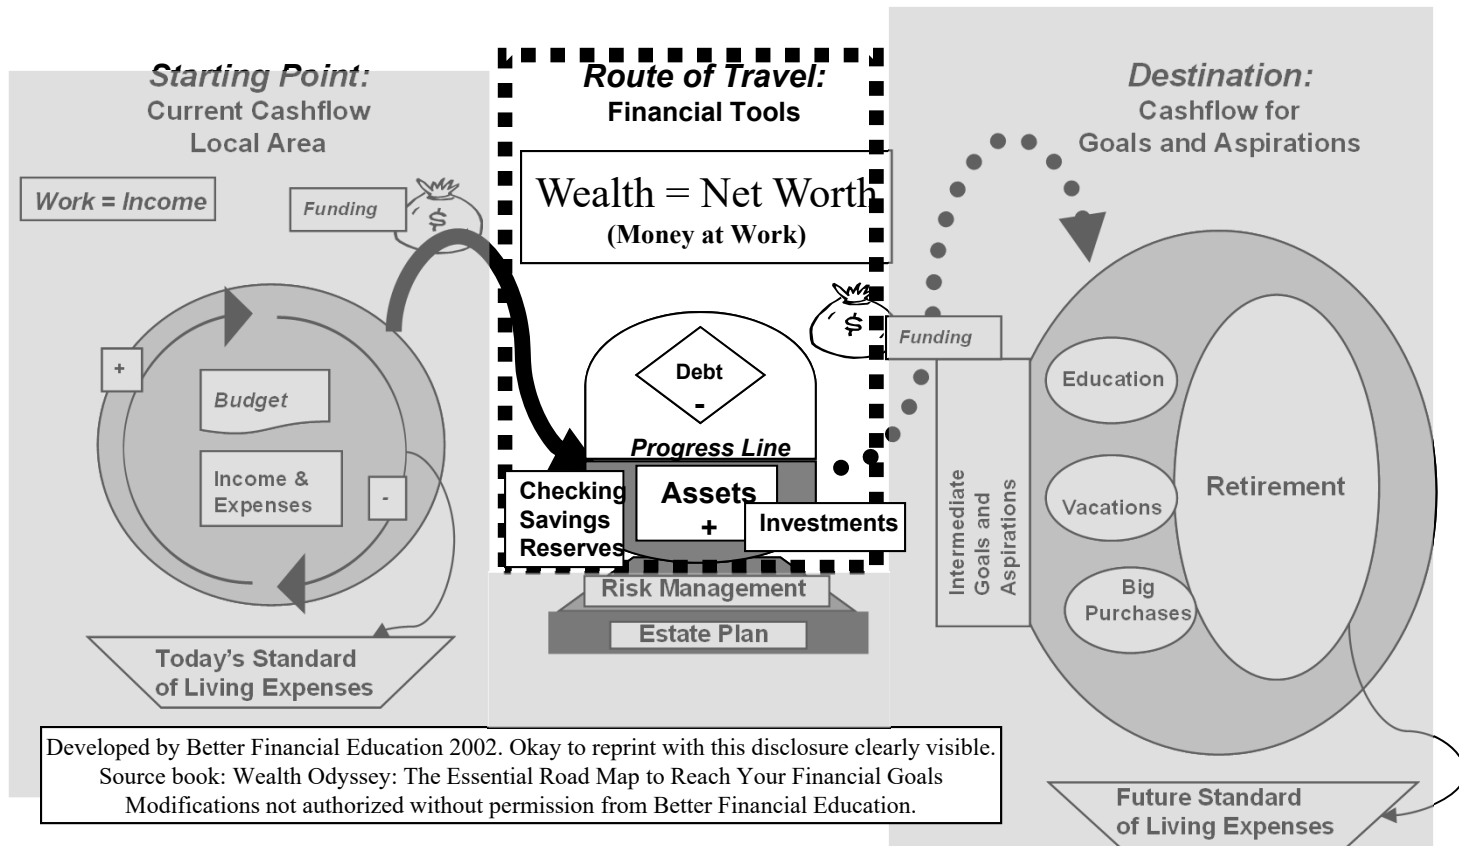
Starting Point:
Current Cashflow
Local Area

Work = Income

Funding

$

+

Budget

Income & Expenses

-

Today's Standard of Living Expenses

Route of Travel:
Financial Tools

Wealth = Net Worth
(Money at Work)

$

Debt
-

Progress Line

Checking
Savings
Reserves

Assets
+

Investments

Risk Management

Estate Plan

Destination:
Cashflow for
Goals and Aspirations

Funding

Intermediate Goals and Aspirations

Education

Vacations

Big Purchases

Retirement

Future Standard of Living Expenses

Developed by Better Financial Education 2002. Okay to reprint with this disclosure clearly visible.
Source book: Wealth Odyssey: The Essential Road Map to Reach Your Financial Goals
Modifications not authorized without permission from Better Financial Education.